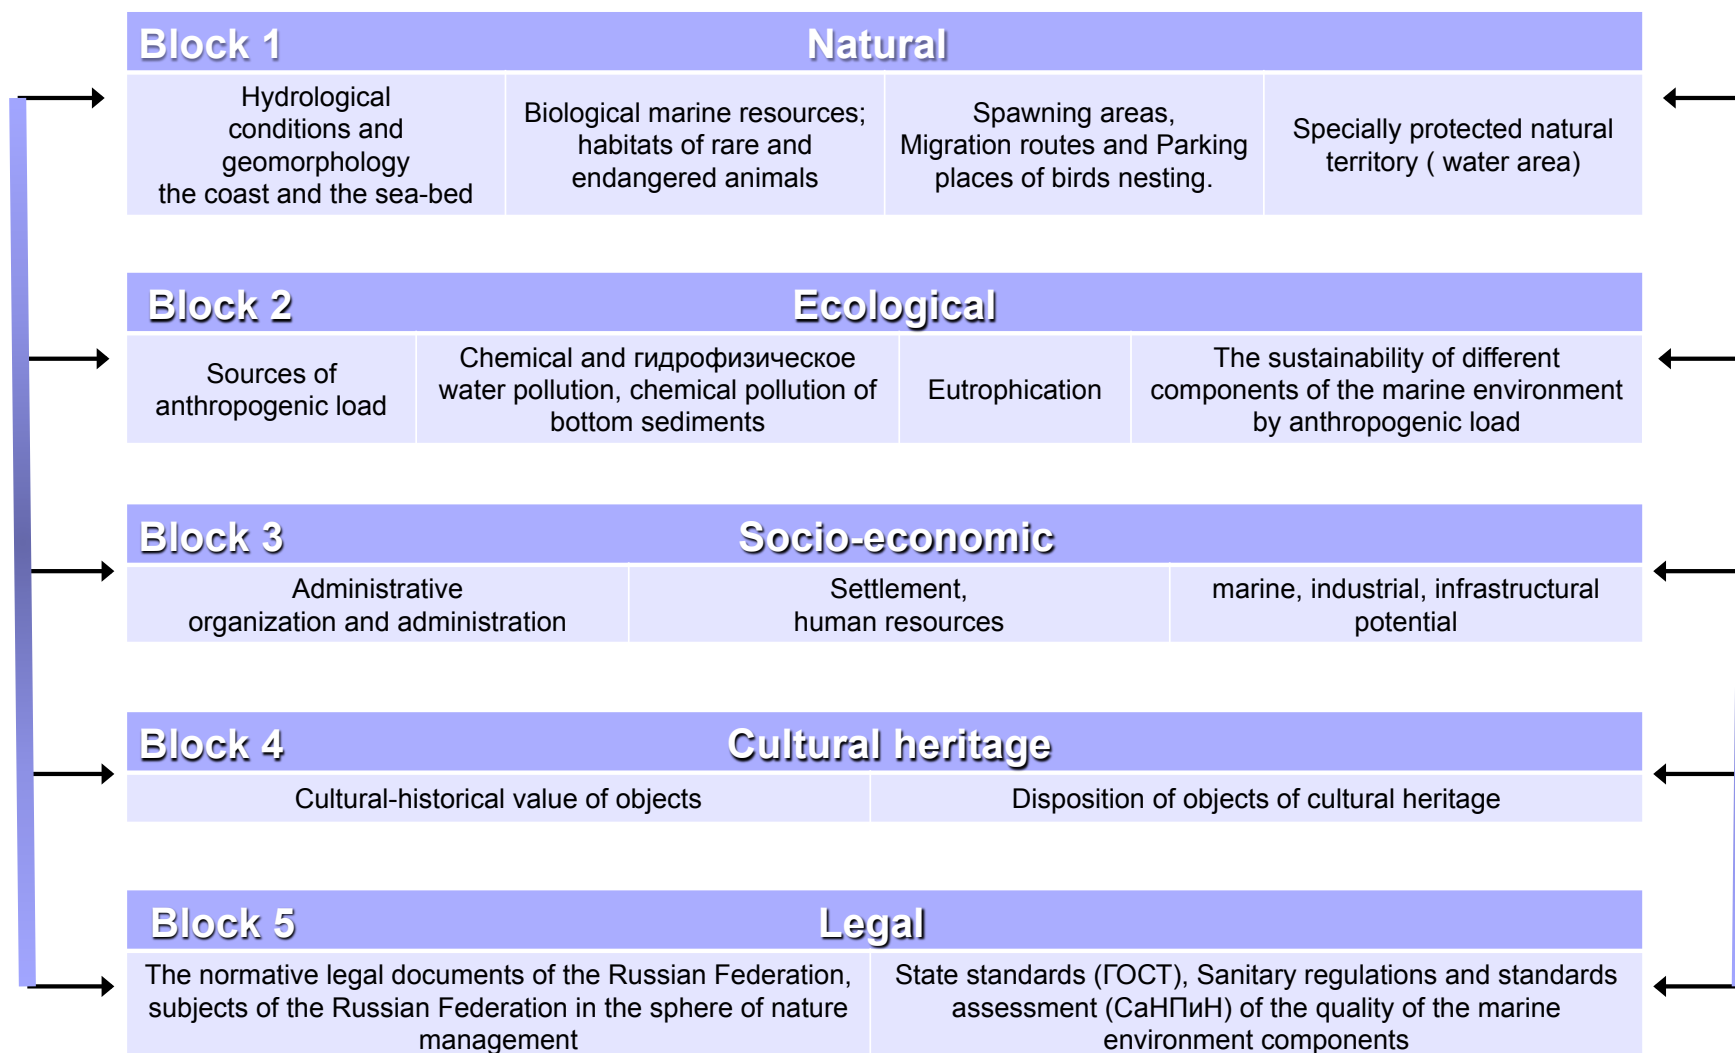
| Block 1 | Natural | | |
|---|---|---|---|
| Hydrological conditions and geomorphology the coast and the sea-bed | Biological marine resources; habitats of rare and endangered animals | Spawning areas, Migration routes and Parking places of birds nesting. | Specially protected natural territory ( water area) |

| Block 2 | Ecological | | |
|---|---|---|---|
| Sources of anthropogenic load | Chemical and гидрофизическое water pollution, chemical pollution of bottom sediments | Eutrophication | The sustainability of different components of the marine environment by anthropogenic load |

| Block 3 | Socio-economic | |
|---|---|---|
| Administrative organization and administration | Settlement, human resources | marine, industrial, infrastructural potential |

| Block 4 | Cultural heritage |
|---|---|
| Cultural-historical value of objects | Disposition of objects of cultural heritage |

| Block 5 | Legal |
|---|---|
| The normative legal documents of the Russian Federation, subjects of the Russian Federation in the sphere of nature management | State standards (ГОСТ), Sanitary regulations and standards assessment (СаНПиН) of the quality of the marine environment components |